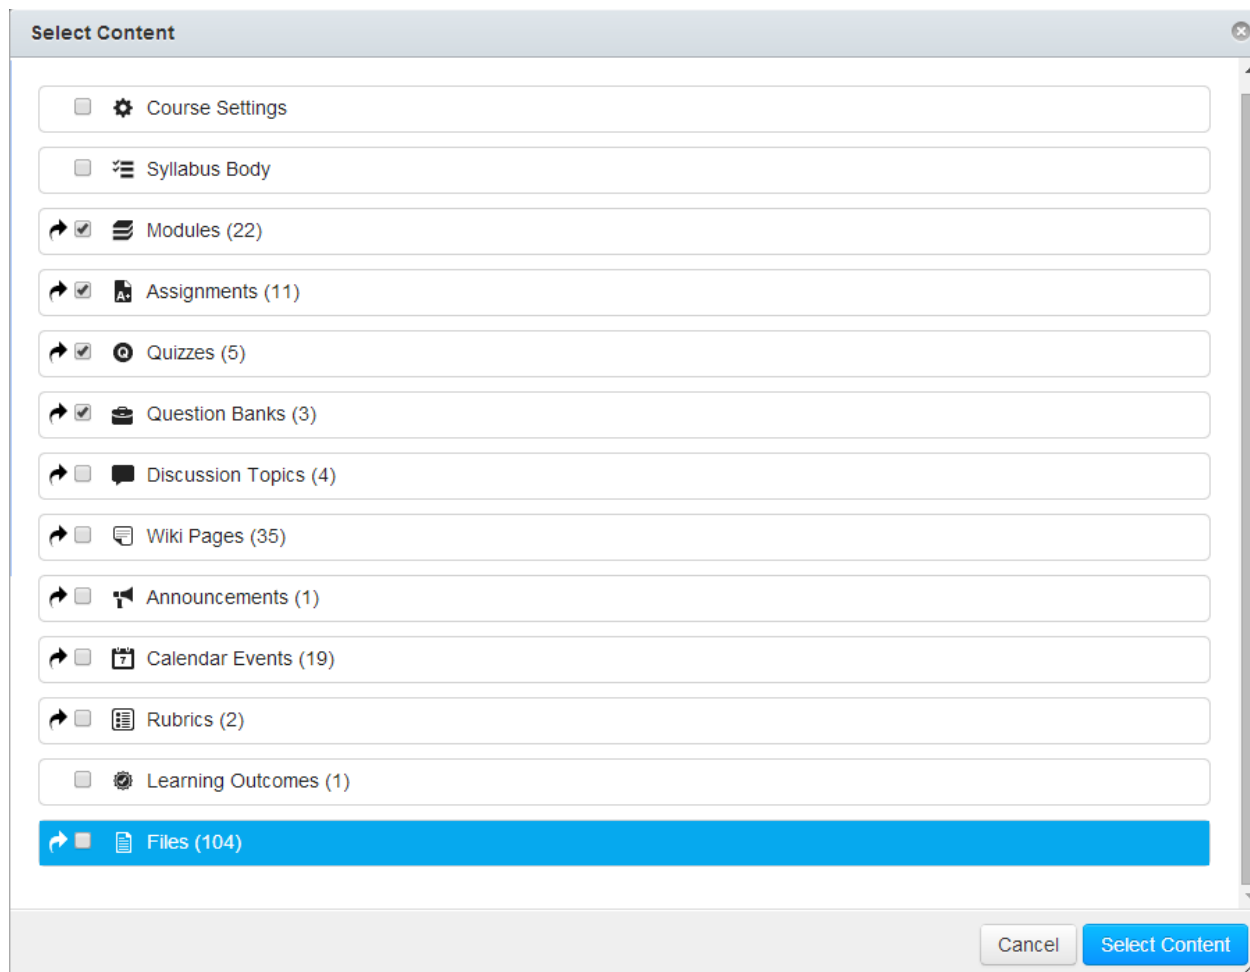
Select Content

Course Settings

Syllabus Body

Modules (22)

Assignments (11)

Quizzes (5)

Question Banks (3)

Discussion Topics (4)

Wiki Pages (35)

Announcements (1)

Calendar Events (19)

Rubrics (2)

Learning Outcomes (1)

Files (104)

Cancel Select Content